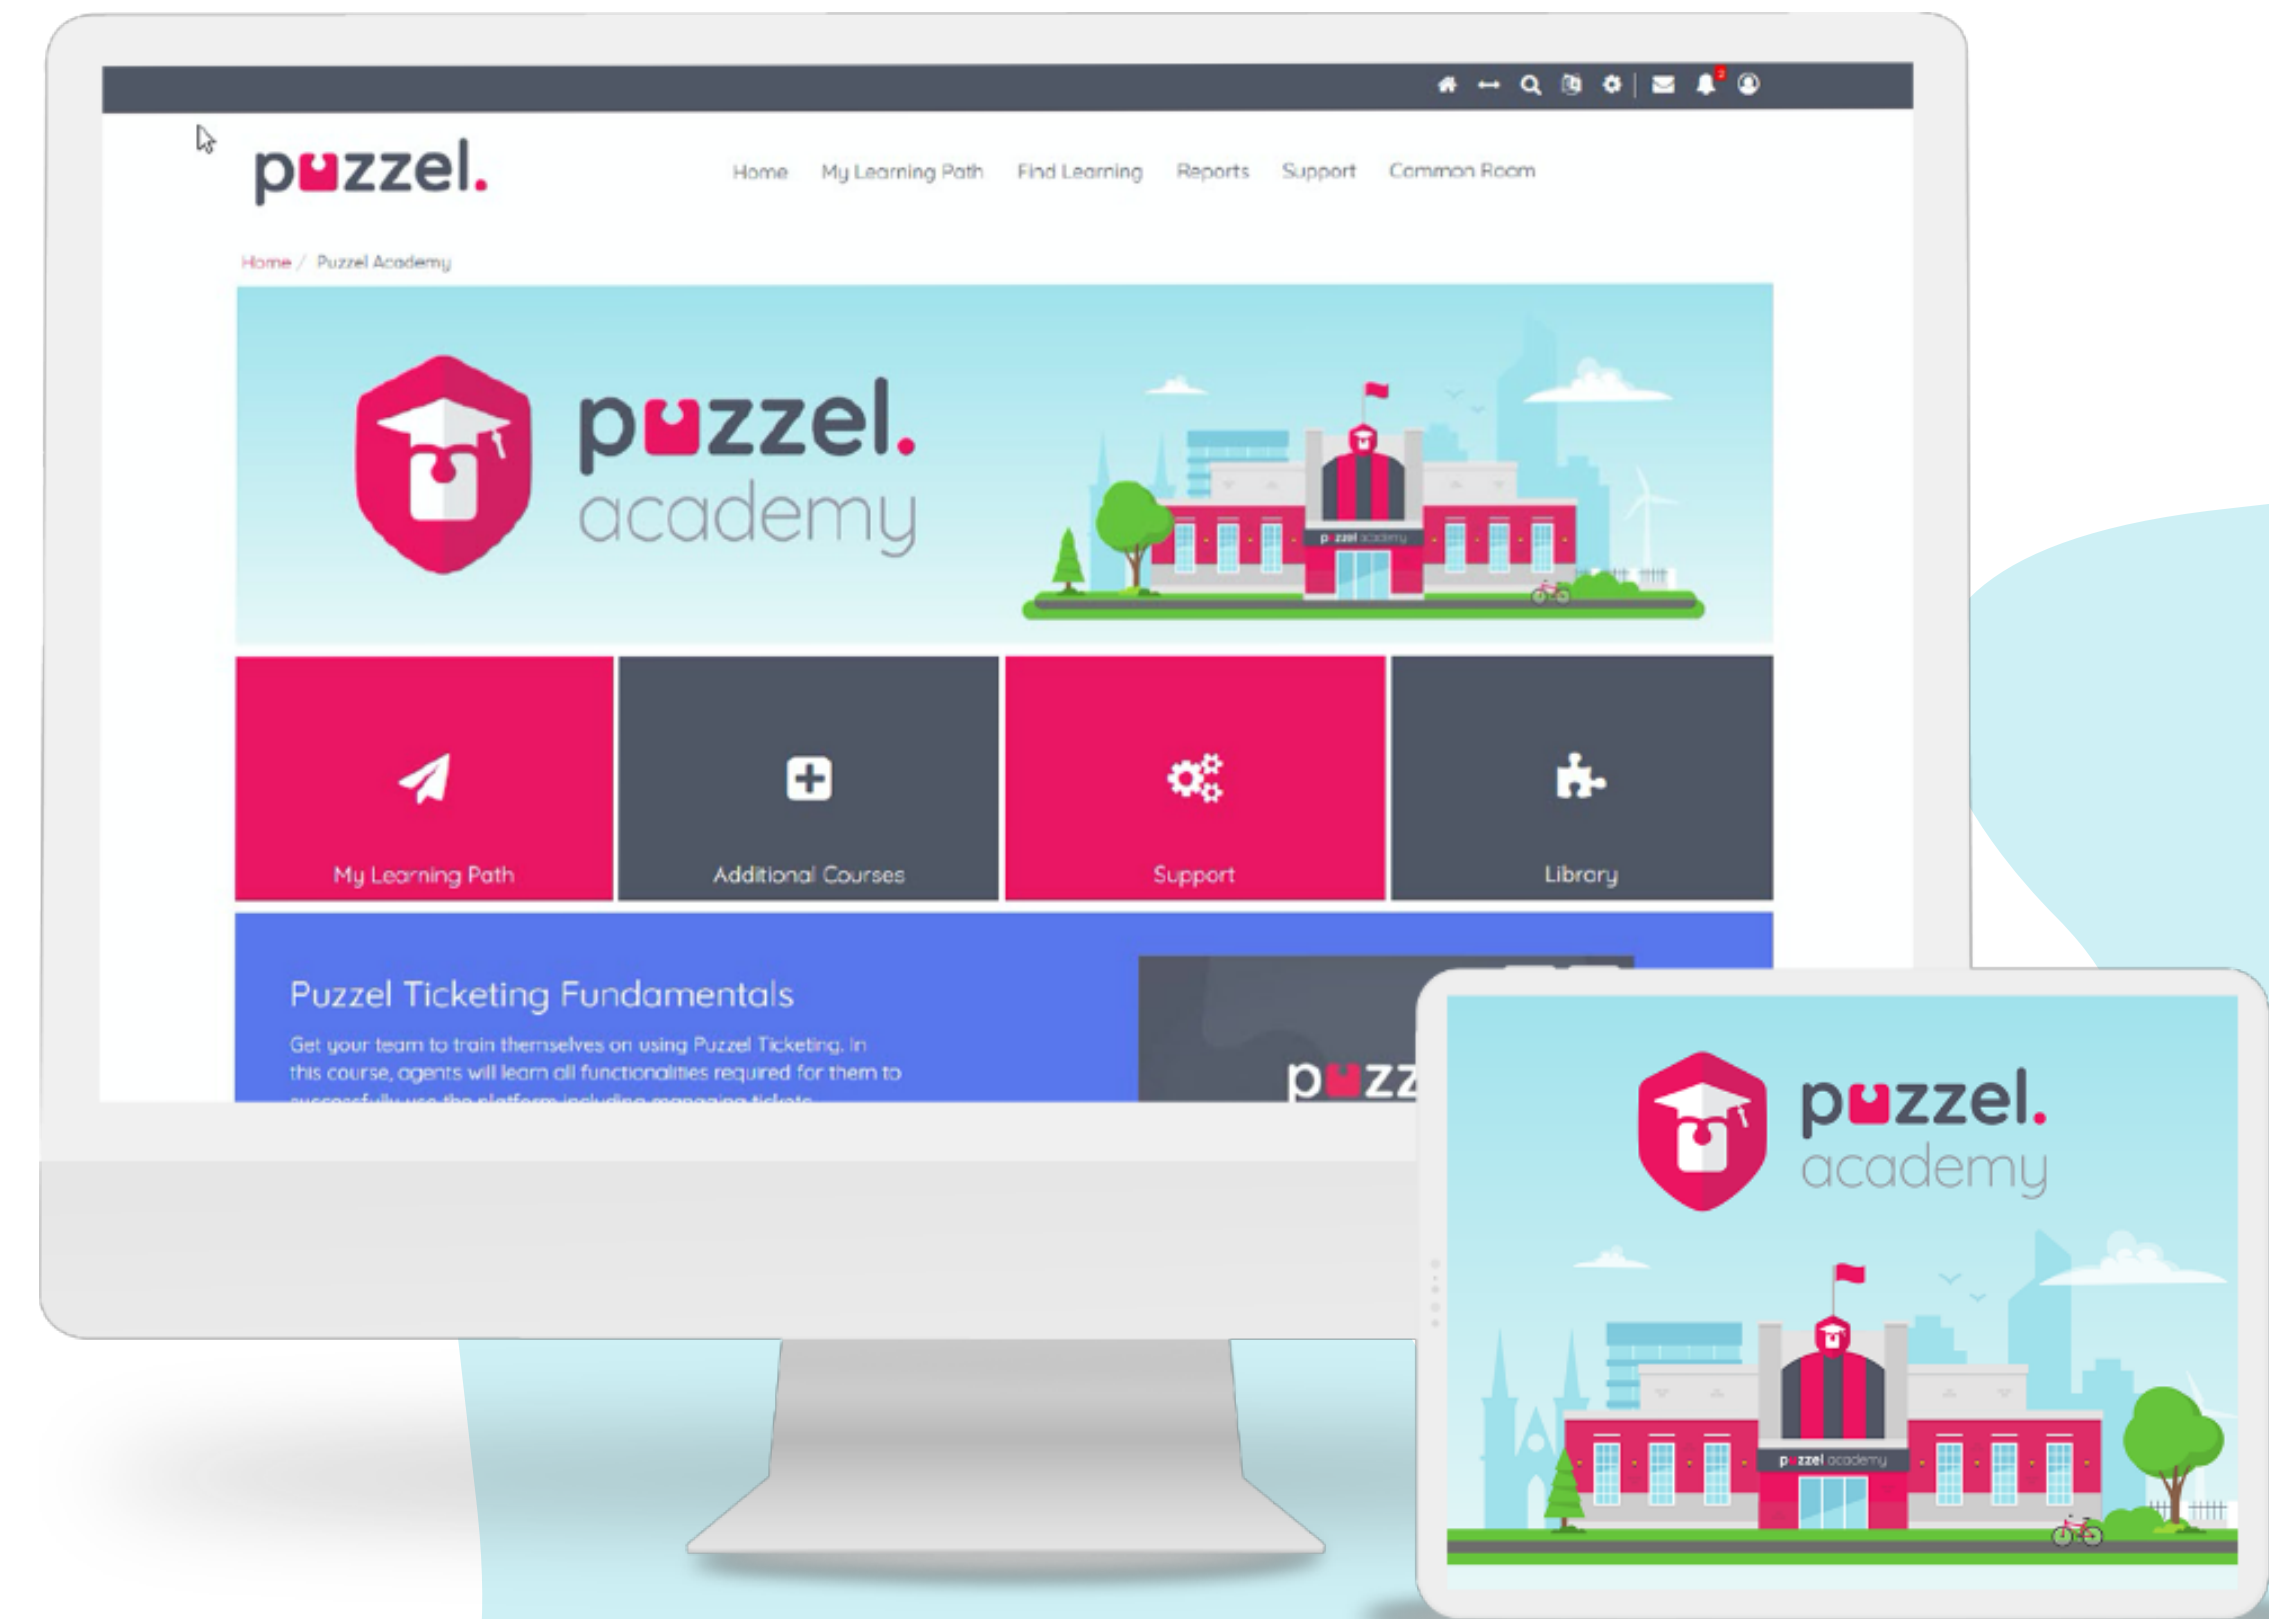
puzzel.

Home My Learning Path Find Learning Reports Support Common Room

Home / Puzzel Academy

puzzel. academy

puzzel academy

My Learning Path

Additional Courses

Support

Library

Puzzel Ticketing Fundamentals

Get your team to train themselves on using Puzzel Ticketing. In this course, agents will learn all functionalities required for them to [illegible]

puzz

puzzel. academy

puzzel academy